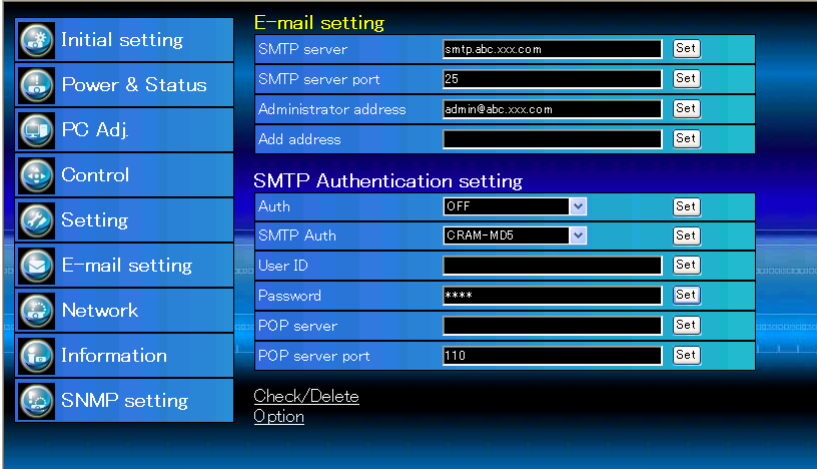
Initial setting
Power & Status
PC Adj.
Control
Setting
E-mail setting
Network
Information
SNMP setting

E-mail setting

| SMTP server | smtp.abc.xxx.com | Set |
|---|---|---|
| SMTP server port | 25 | Set |
| Administrator address | admin@abc.xxx.com | Set |
| Add address | | Set |

SMTP Authentication setting

| Auth | OFF | Set |
|---|---|---|
| SMTP Auth | CRAM-MD5 | Set |
| User ID | | Set |
| Password | **** | Set |
| POP server | | Set |
| POP server port | 110 | Set |

Check/Delete
Option